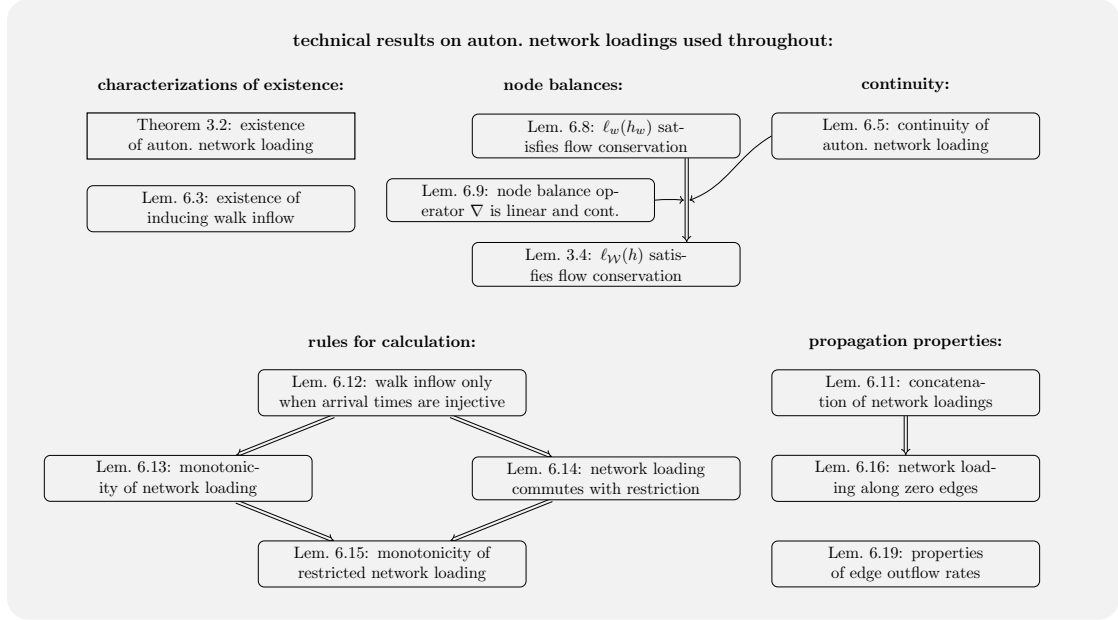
technical results on auton. network loadings used throughout:

characterizations of existence:

Theorem 3.2: existence of auton. network loading

Lem. 6.3: existence of inducing walk inflow

node balances:

Lem. 6.8: $\ell_w(h_w)$ satisfies flow conservation

Lem. 6.9: node balance operator $\nabla$ is linear and cont.

Lem. 3.4: $\ell_{\mathcal{W}}(h)$ satisfies flow conservation

continuity:

Lem. 6.5: continuity of auton. network loading

rules for calculation:

Lem. 6.12: walk inflow only when arrival times are injective

Lem. 6.13: monotonicity of network loading

Lem. 6.14: network loading commutes with restriction

Lem. 6.15: monotonicity of restricted network loading

propagation properties:

Lem. 6.11: concatenation of network loadings

Lem. 6.16: network loading along zero edges

Lem. 6.19: properties of edge outflow rates